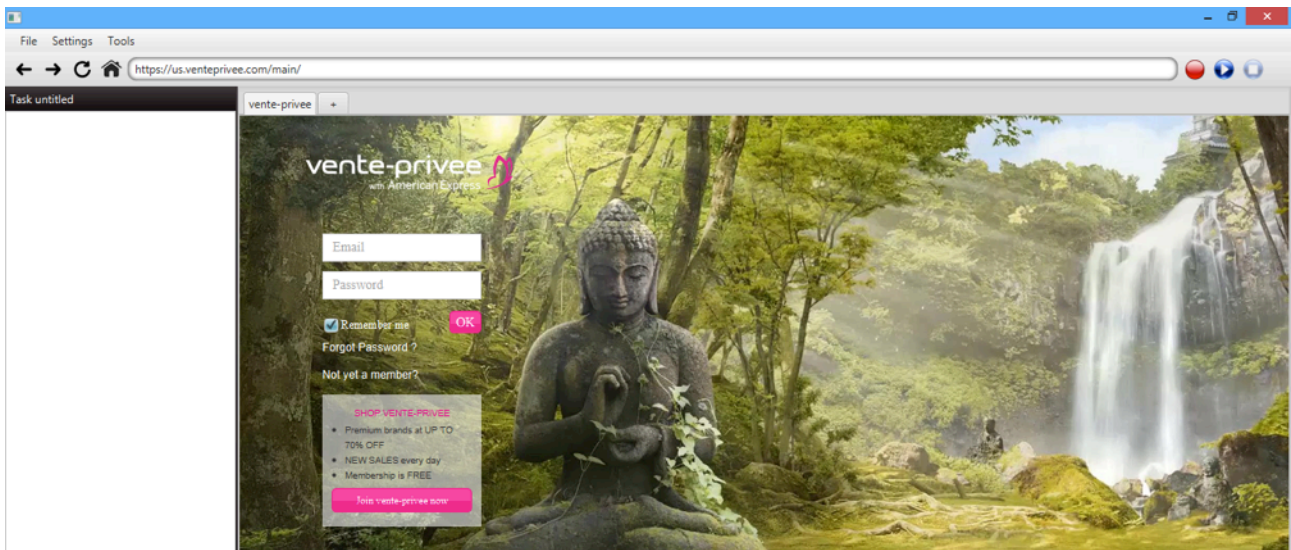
File Settings Tools

https://us.venteprivee.com/main/

Task untitled

vente-privee +

vente-privee
with American Express

Email

Password

Remember me OK

Forgot Password ?

Not yet a member?

SHOP VENTE-PRIVEE

- Premium brands at UP TO 70% OFF
- NEW SALES every day
- Membership is FREE

Join vente-privee now